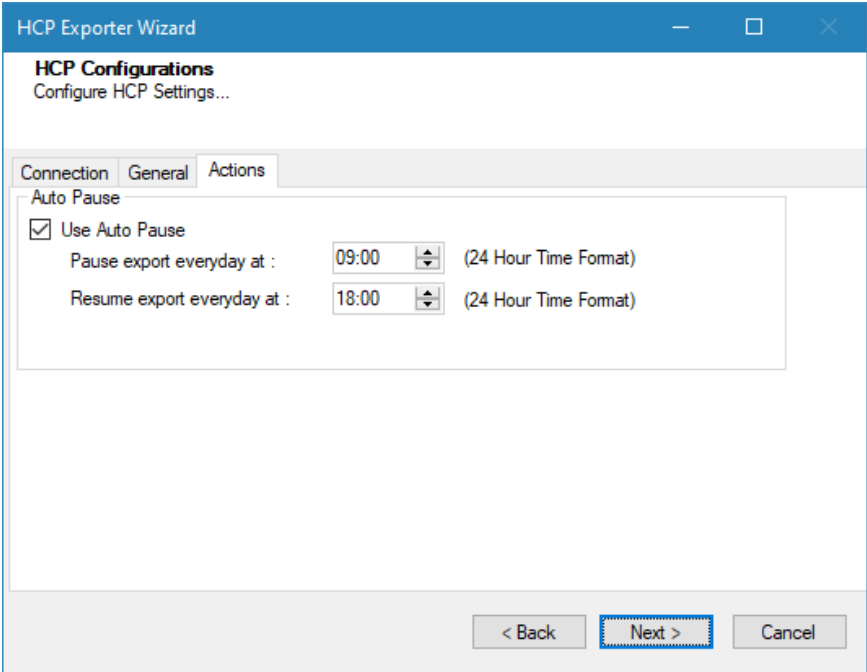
HCP Exporter Wizard

HCP Configurations
Configure HCP Settings...

Connection General Actions

Auto Pause

Use Auto Pause

Pause export everyday at : 09:00 (24 Hour Time Format)

Resume export everyday at : 18:00 (24 Hour Time Format)

< Back Next > Cancel